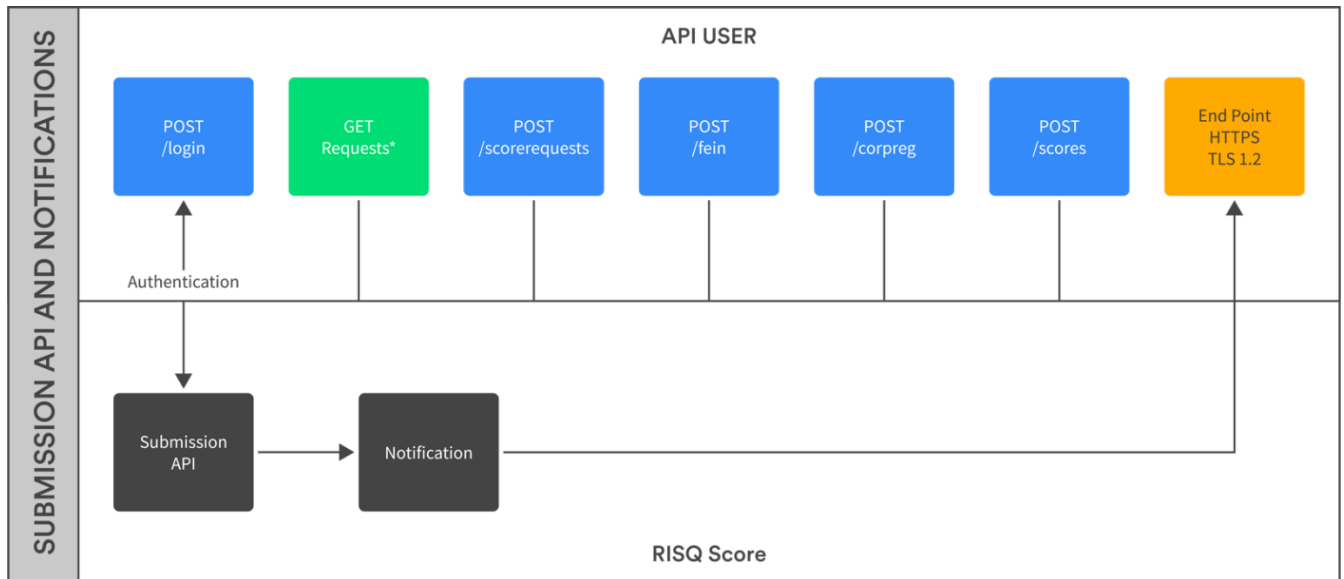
SUBMISSION API AND NOTIFICATIONS

API USER

POST /login

GET Requests*

POST /scorerequests

POST /fein

POST /corpreg

POST /scores

End Point HTTPS TLS 1.2

Authentication

Submission API

Notification

RISQ Score